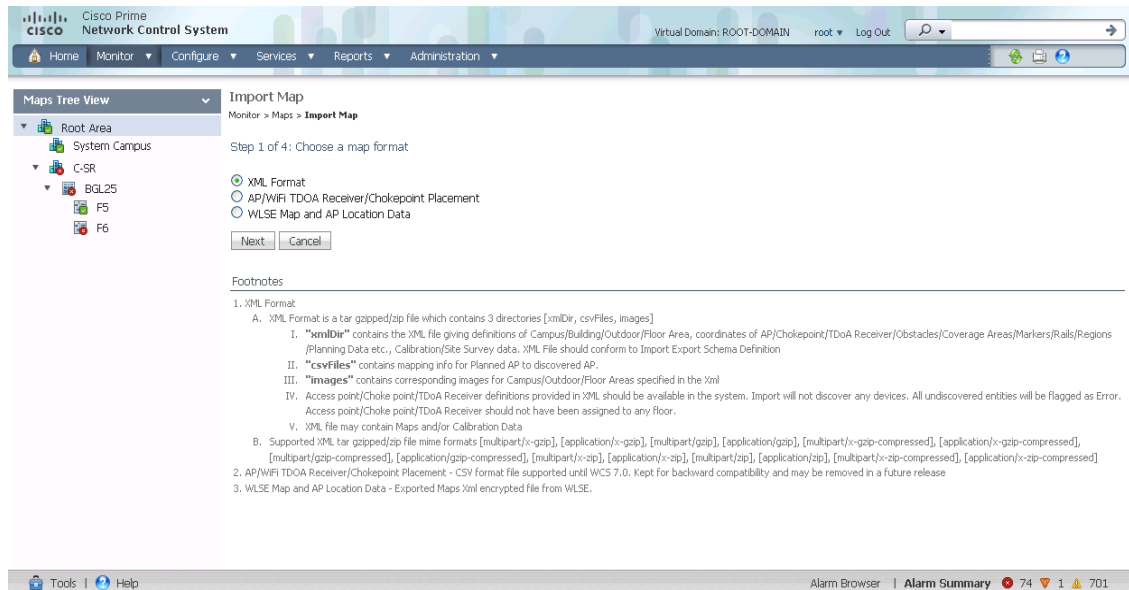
cisco Cisco Prime Network Control System

Virtual Domain: ROOT-DOMAIN root ▾ Log Out

Home Monitor ▾ Configure ▾ Services ▾ Reports ▾ Administration ▾

Maps Tree View

Root Area
System Campus
C-SR
BGL25
F5
F6

Import Map
Monitor > Maps > Import Map

Step 1 of 4: Choose a map format

XML Format
AP/WiFi TDOA Receiver/Chokepoint Placement
WLSE Map and AP Location Data

Next Cancel

Footnotes

1. XML Format
A. XML Format is a tar gzipped/zip file which contains 3 directories [xmlDir, csvFiles, images]
I. "xmlDir" contains the XML file giving definitions of Campus/Building/Outdoor/Floor Area, coordinates of AP/Chokepoint/TDoA Receiver/Obstacles/Coverage Areas/Markers/Rails/Regions /Planning Data etc., Calibration/Site Survey data. XML File should conform to Import Export Schema Definition
II. "csvFiles" contains mapping info for Planned AP to discovered AP.
III. "images" contains corresponding images for Campus/Outdoor/Floor Areas specified in the Xml
IV. Access point/Choke point/TDoA Receiver definitions provided in XML should be available in the system. Import will not discover any devices. All undiscovered entities will be flagged as Error. Access point/Choke point/TDoA Receiver should not have been assigned to any floor.
V. XML file may contain Maps and/or Calibration Data
B. Supported XML tar gzipped/zip file mime formats [multipart/x-gzip], [application/x-gzip], [multipart/gzip], [application/gzip], [multipart/x-gzip-compressed], [application/x-gzip-compressed], [multipart/gzip-compressed], [application/gzip-compressed], [multipart/x-zip], [application/x-zip], [multipart/zip], [application/zip], [multipart/x-zip-compressed], [application/x-zip-compressed]
2. AP/WiFi TDOA Receiver/Chokepoint Placement - CSV format file supported until WCS 7.0. Kept for backward compatibility and may be removed in a future release
3. WLSE Map and AP Location Data - Exported Maps Xml encrypted file from WLSE.

Tools | Help

Alarm Browser | Alarm Summary 74 1 701